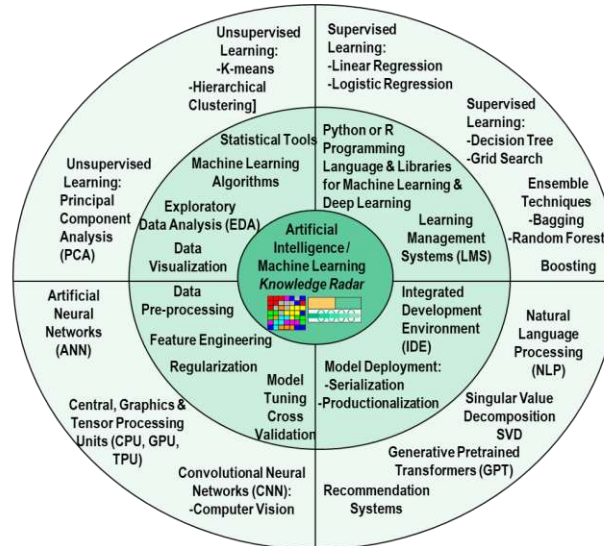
Unsupervised Learning:
-K-means
-Hierarchical Clustering]

Supervised Learning:
-Linear Regression
-Logistic Regression

Supervised Learning:
-Decision Tree
-Grid Search

Ensemble Techniques
-Bagging
-Random Forest

Boosting

Unsupervised Learning: Principal Component Analysis (PCA)

Statistical Tools

Machine Learning Algorithms

Exploratory Data Analysis (EDA)

Data Visualization

Python or R Programming Language & Libraries for Machine Learning & Deep Learning

Learning Management Systems (LMS)

Artificial Intelligence / Machine Learning
Knowledge Radar

Artificial Neural Networks (ANN)

Data Pre-processing

Feature Engineering

Regularization

Model Tuning Cross Validation

Integrated Development Environment (IDE)

Model Deployment:
-Serialization
-Productionalization

Natural Language Processing (NLP)

Central, Graphics & Tensor Processing Units (CPU, GPU, TPU)

Singular Value Decomposition SVD

Generative Pretrained Transformers (GPT)

Convolutional Neural Networks (CNN):
-Computer Vision

Recommendation Systems